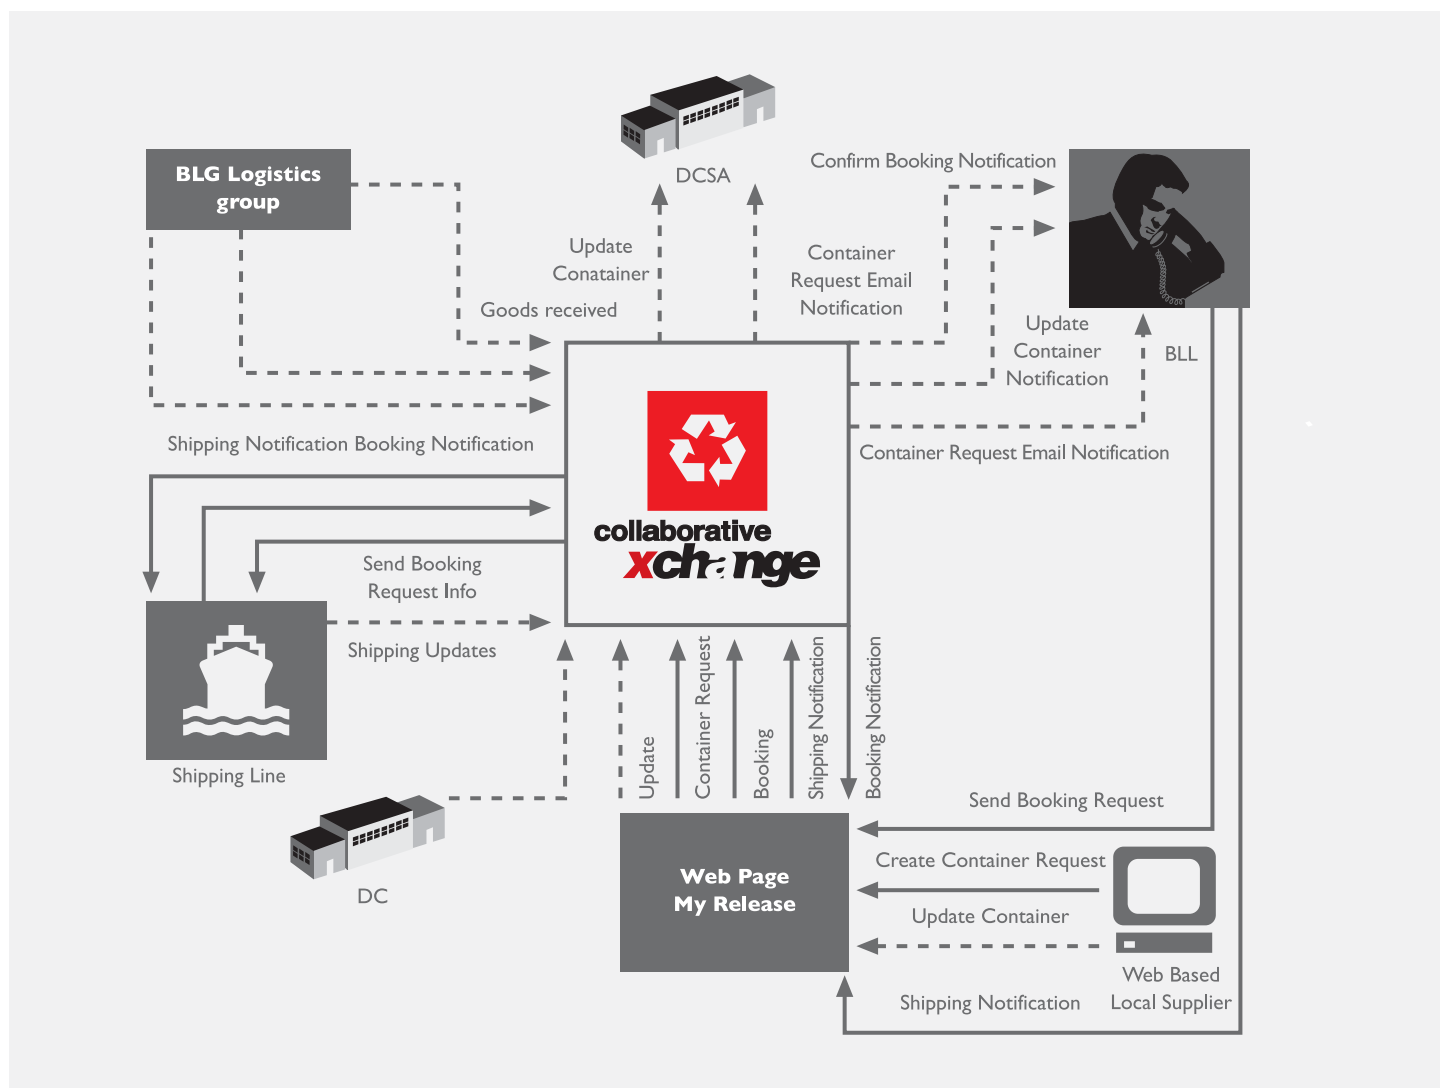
BLG Logistics group

DCSA

Confirm Booking Notification

Update Conatainer

Container Request Email Notification

Goods received

Update Container Notification

BLL

Shipping Notification Booking Notification

Container Request Email Notification

collaborative xchange

Send Booking Request Info

Shipping Updates

Shipping Line

Update

Container Request

Booking

Shipping Notification

Booking Notification

Send Booking Request

DC

Web Page My Release

Create Container Request

Update Container

Web Based Local Supplier

Shipping Notification